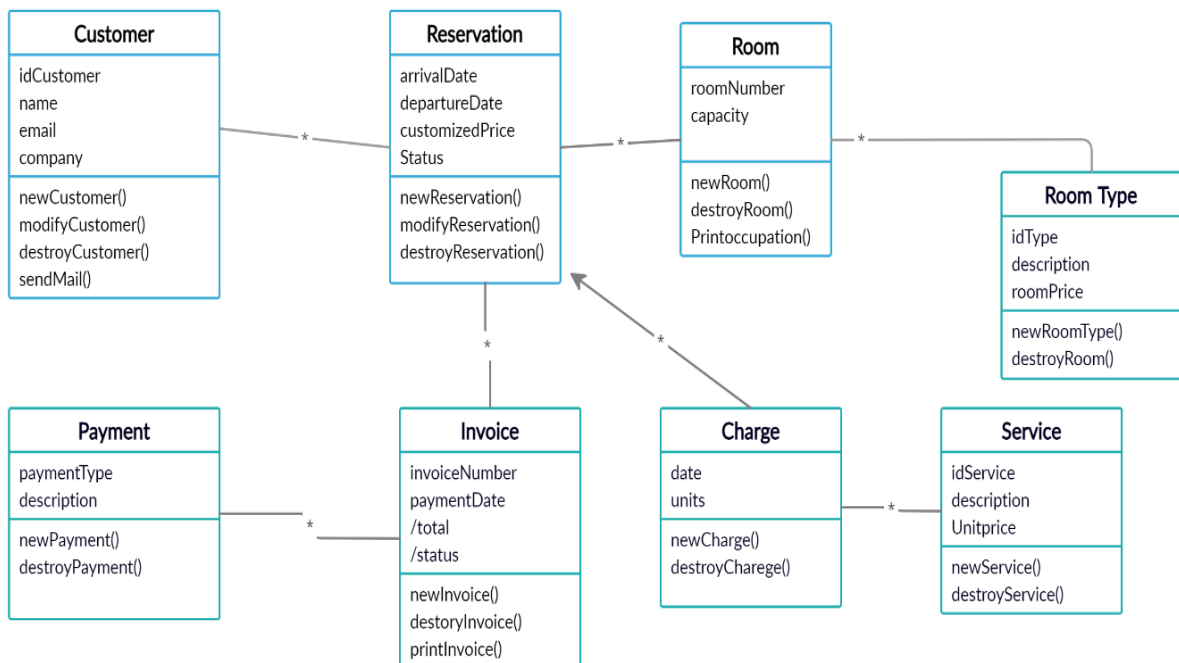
Customer
idCustomer
name
email
company
newCustomer()
modifyCustomer()
destroyCustomer()
sendMail()

*

Reservation
arrivalDate
departureDate
customizedPrice
Status
newReservation()
modifyReservation()
destroyReservation()

*

Room
roomNumber
capacity
newRoom()
destroyRoom()
Printoccupation()

*

Room Type
idType
description
roomPrice
newRoomType()
destroyRoom()

*

*

Payment
paymentType
description
newPayment()
destroyPayment()

*

Invoice
invoiceNumber
paymentDate
/total
/status
newInvoice()
destoryInvoice()
printInvoice()

Charge
date
units
newCharge()
destroyCharege()

*

Service
idService
description
Unitprice
newService()
destroyService()